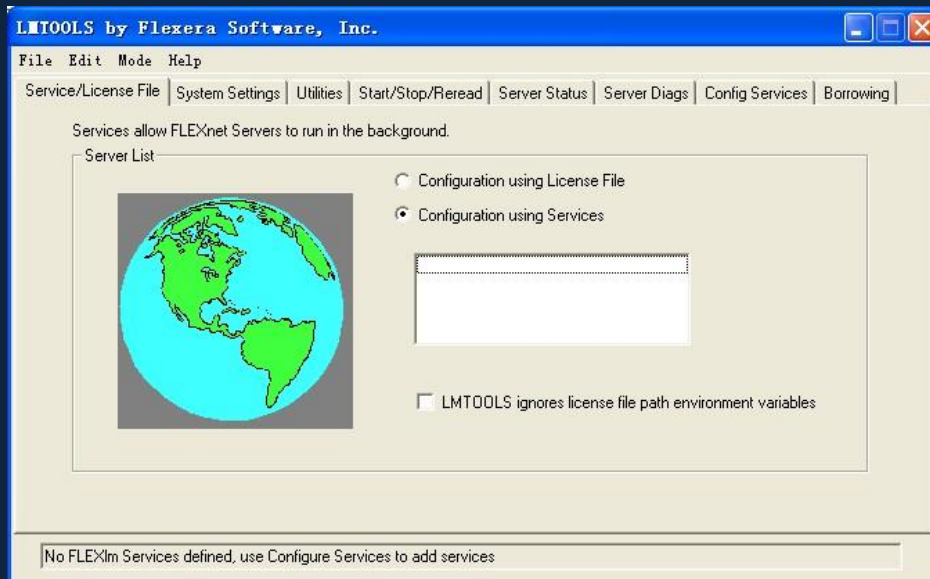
LMTOOLS by Flexera Software, Inc.

File Edit Mode Help

Service/License File | System Settings | Utilities | Start/Stop/Reread | Server Status | Server Diags | Config Services | Borrowing

Services allow FLEXnet Servers to run in the background.

Server List

Configuration using License File

Configuration using Services

LMTOOLS ignores license file path environment variables

No FLEXlm Services defined, use Configure Services to add services